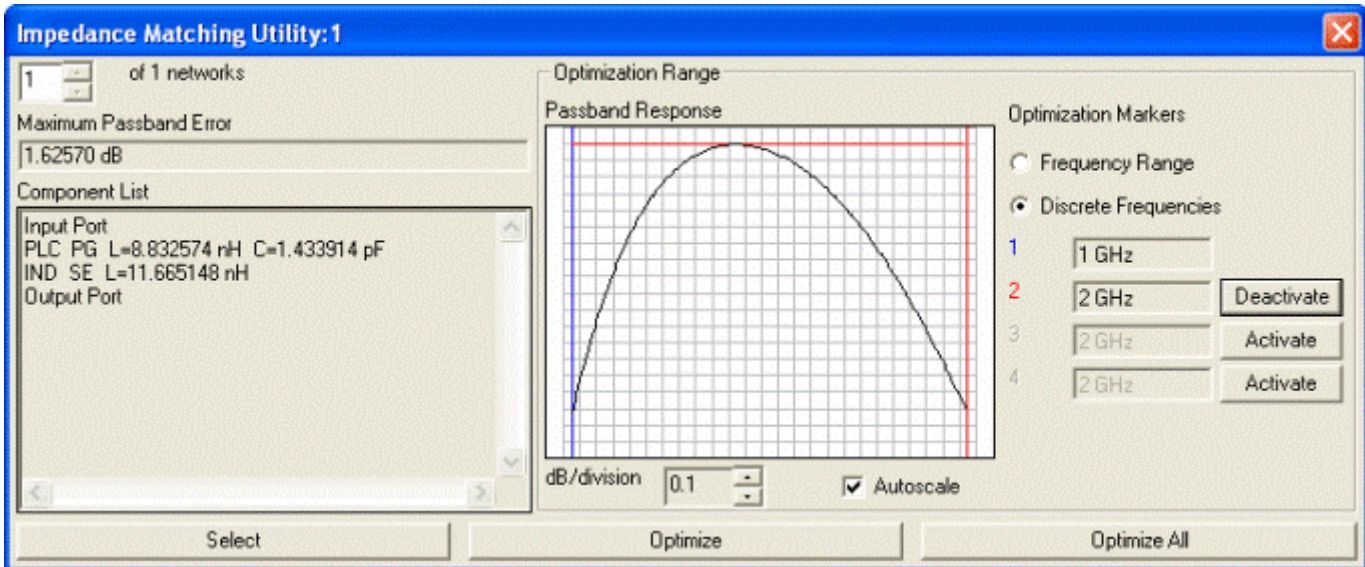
Impedance Matching Utility:1

1 of 1 networks

Maximum Passband Error
1.62570 dB

Component List
Input Port
PLC PG L=8.832574 nH C=1.433914 pF
IND SE L=11.665148 nH
Output Port

Optimization Range
Passband Response

dB/division 0.1
Autoscale

Optimization Markers
Frequency Range
Discrete Frequencies
1 1 GHz
2 2 GHz Deactivate
3 2 GHz Activate
4 2 GHz Activate

Select Optimize Optimize All